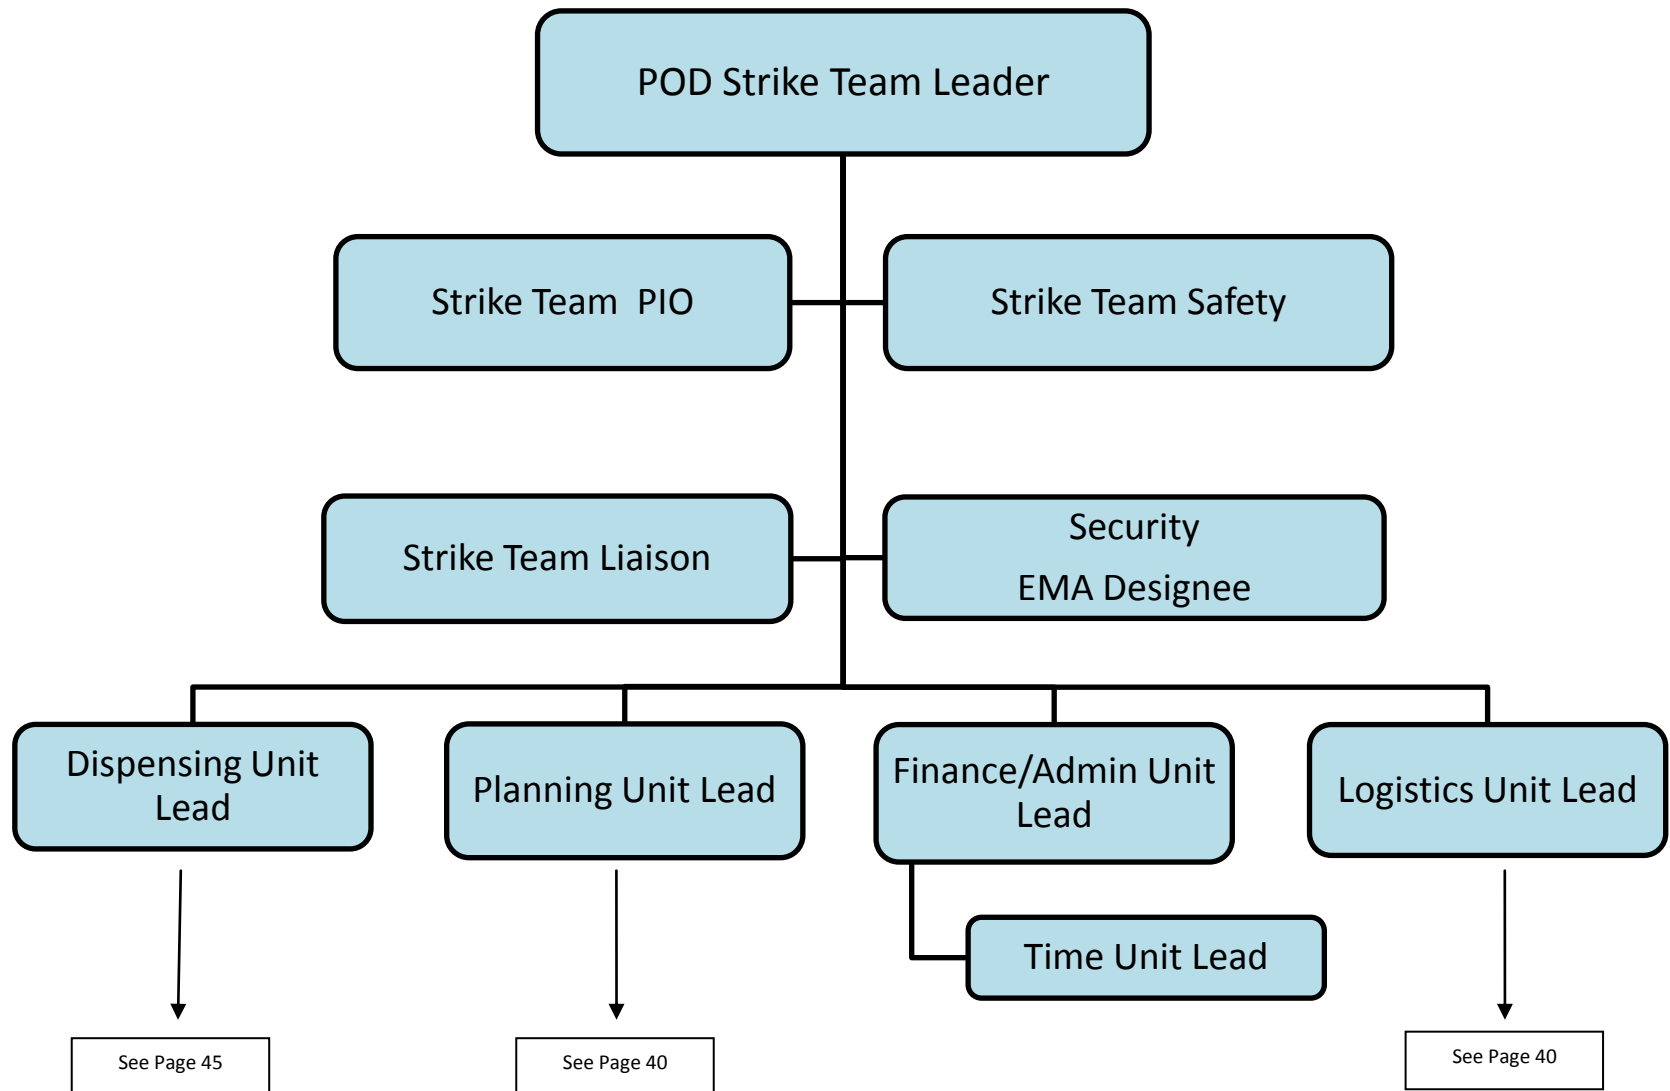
POD Strike Team Leader

Strike Team PIO

Strike Team Safety

Strike Team Liaison

Security
EMA Designee

Dispensing Unit Lead

Planning Unit Lead

Finance/Admin Unit Lead

Logistics Unit Lead

Time Unit Lead

See Page 45

See Page 40

See Page 40